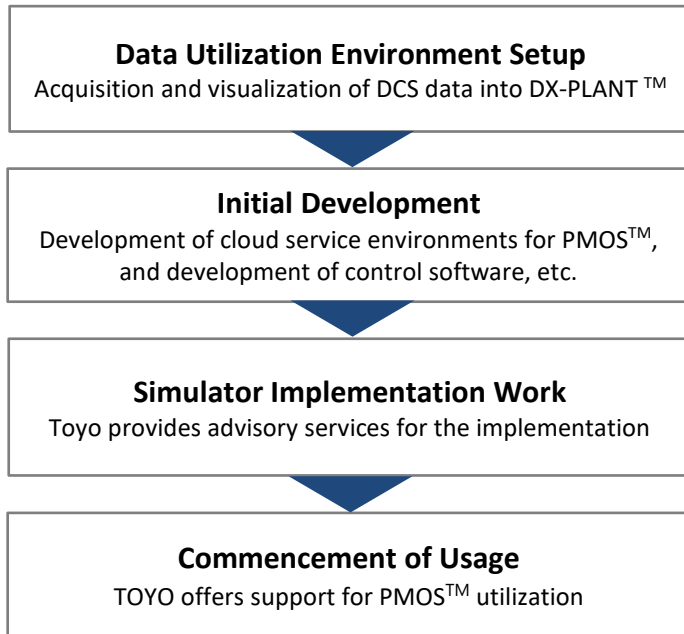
**Data Utilization Environment Setup**
Acquisition and visualization of DCS data into DX-PLANT $^{TM}$

**Initial Development**
Development of cloud service environments for PMOS$^{TM}$, and development of control software, etc.

**Simulator Implementation Work**
Toyo provides advisory services for the implementation

**Commencement of Usage**
TOYO offers support for PMOS$^{TM}$ utilization